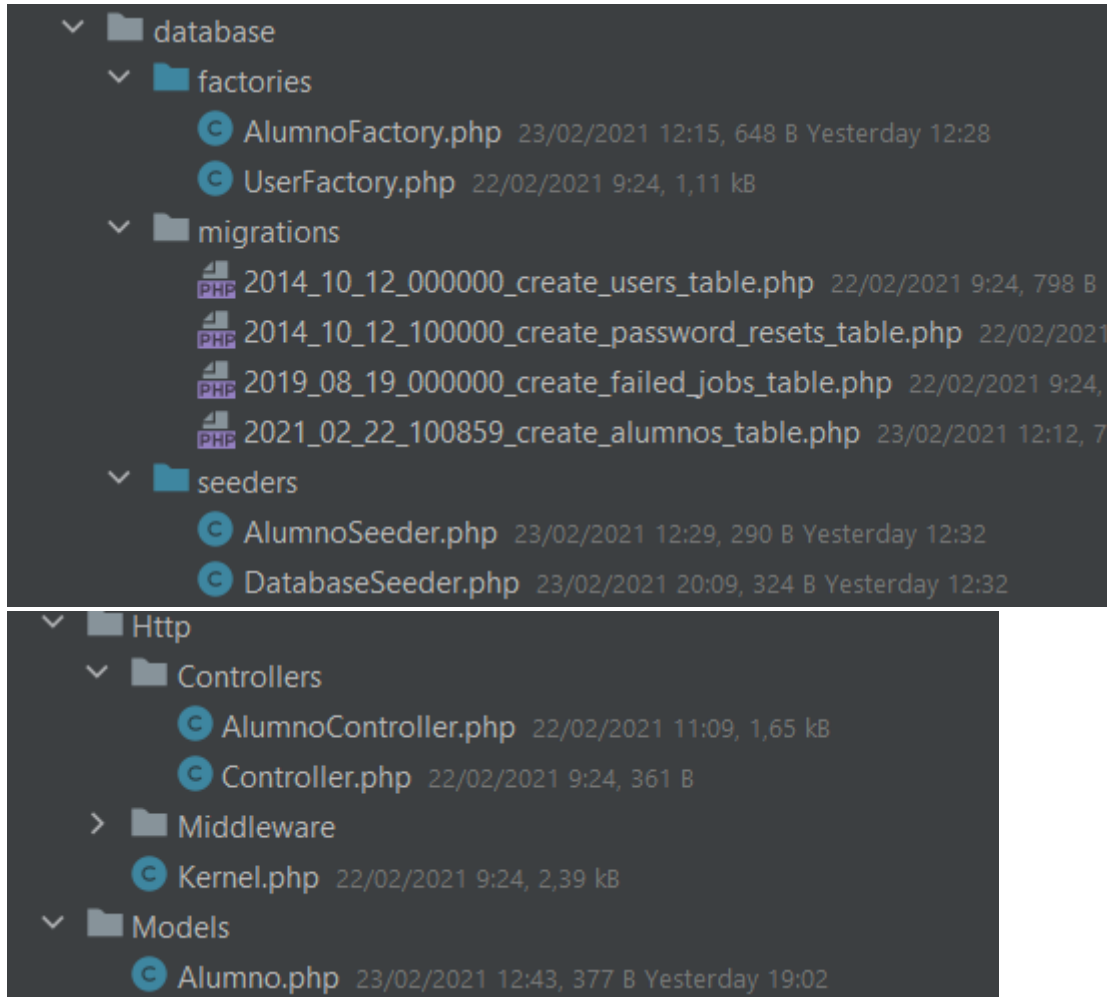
database
factories
AlumnoFactory.php 23/02/2021 12:15, 648 B Yesterday 12:28
UserFactory.php 22/02/2021 9:24, 1,11 kB
migrations
PHP 2014_10_12_000000_create_users_table.php 22/02/2021 9:24, 798 B
PHP 2014_10_12_100000_create_password_resets_table.php 22/02/2021
PHP 2019_08_19_000000_create_failed_jobs_table.php 22/02/2021 9:24,
PHP 2021_02_22_100859_create_alumnos_table.php 23/02/2021 12:12, 7
seeders
AlumnoSeeder.php 23/02/2021 12:29, 290 B Yesterday 12:32
DatabaseSeeder.php 23/02/2021 20:09, 324 B Yesterday 12:32

Http
Controllers
AlumnoController.php 22/02/2021 11:09, 1,65 kB
Controller.php 22/02/2021 9:24, 361 B
Middleware
Kernel.php 22/02/2021 9:24, 2,39 kB
Models
Alumno.php 23/02/2021 12:43, 377 B Yesterday 19:02